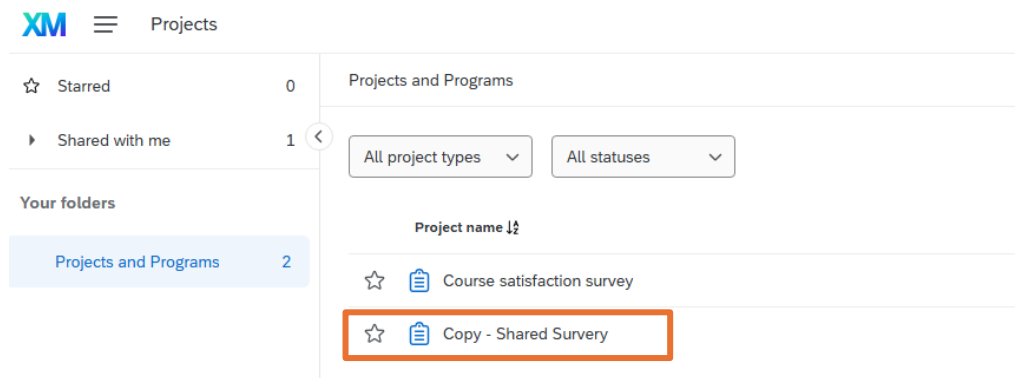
XM Projects

Starred 0

Shared with me 1

Your folders

Projects and Programs 2

Projects and Programs

All project types

All statuses

Project name

Course satisfaction survey

Copy - Shared Survery